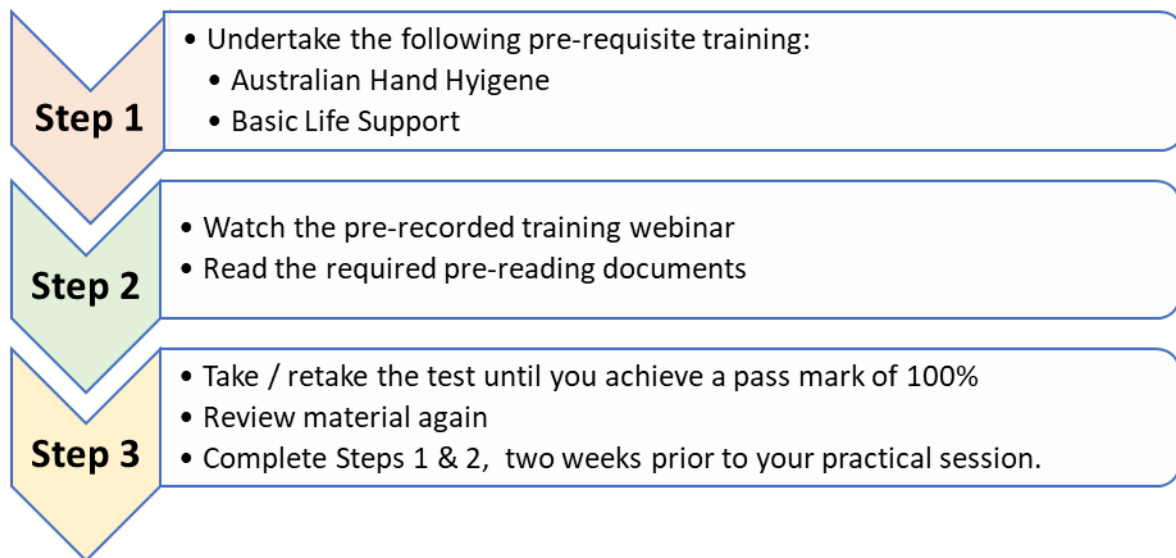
Step 1

- Undertake the following pre-requisite training:
  - Australian Hand Hyigene
  - Basic Life Support

Step 2

- Watch the pre-recorded training webinar
- Read the required pre-reading documents

Step 3

- Take / retake the test until you achieve a pass mark of 100%
- Review material again
- Complete Steps 1 & 2,  two weeks prior to your practical session.